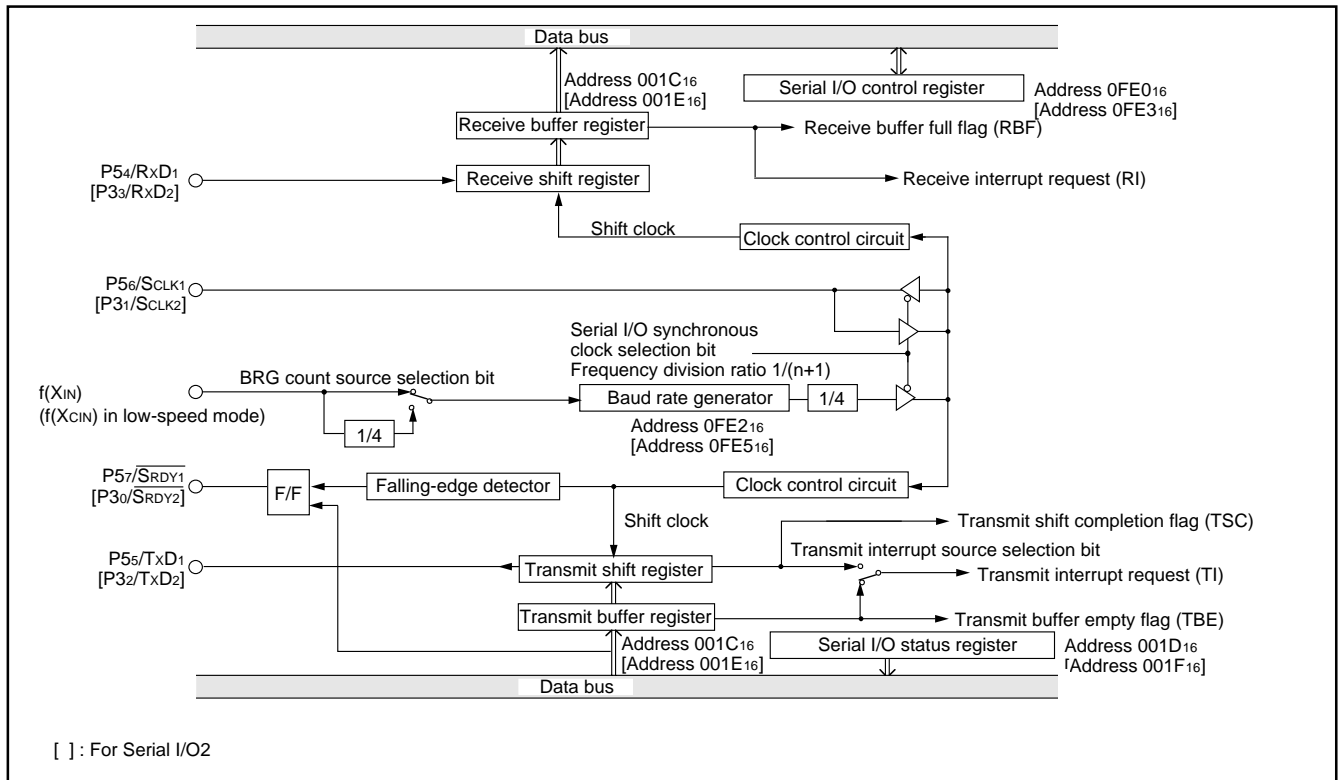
Data bus

Address 001C$_{16}$
[Address 001E$_{16}$]

Serial I/O control register

Address 0FE0$_{16}$
[Address 0FE3$_{16}$]

Receive buffer register

Receive buffer full flag (RBF)

P5$_4$/R$_X$D$_1$
[P3$_3$/R$_X$D$_2$]

Receive shift register

Receive interrupt request (RI)

Shift clock

Clock control circuit

P5$_6$/S$_{CLK1}$
[P3$_1$/S$_{CLK2}$]

Serial I/O synchronous clock selection bit
Frequency division ratio 1/(n+1)

f(X$_{IN}$)
(f(X$_{CIN}$) in low-speed mode)

BRG count source selection bit

1/4

Baud rate generator

1/4

Address 0FE2$_{16}$
[Address 0FE5$_{16}$]

P5$_7$/$\overline{S_{RDY1}}$
[P3$_0$/$\overline{S_{RDY2}}$]

F/F

Falling-edge detector

Clock control circuit

Shift clock

Transmit shift completion flag (TSC)

Transmit interrupt source selection bit

P5$_5$/T$_X$D$_1$
[P3$_2$/T$_X$D$_2$]

Transmit shift register

Transmit interrupt request (TI)

Transmit buffer register

Transmit buffer empty flag (TBE)

Address 001C$_{16}$
[Address 001E$_{16}$]

Serial I/O status register

Address 001D$_{16}$
[Address 001F$_{16}$]

Data bus

[ ] : For Serial I/O2